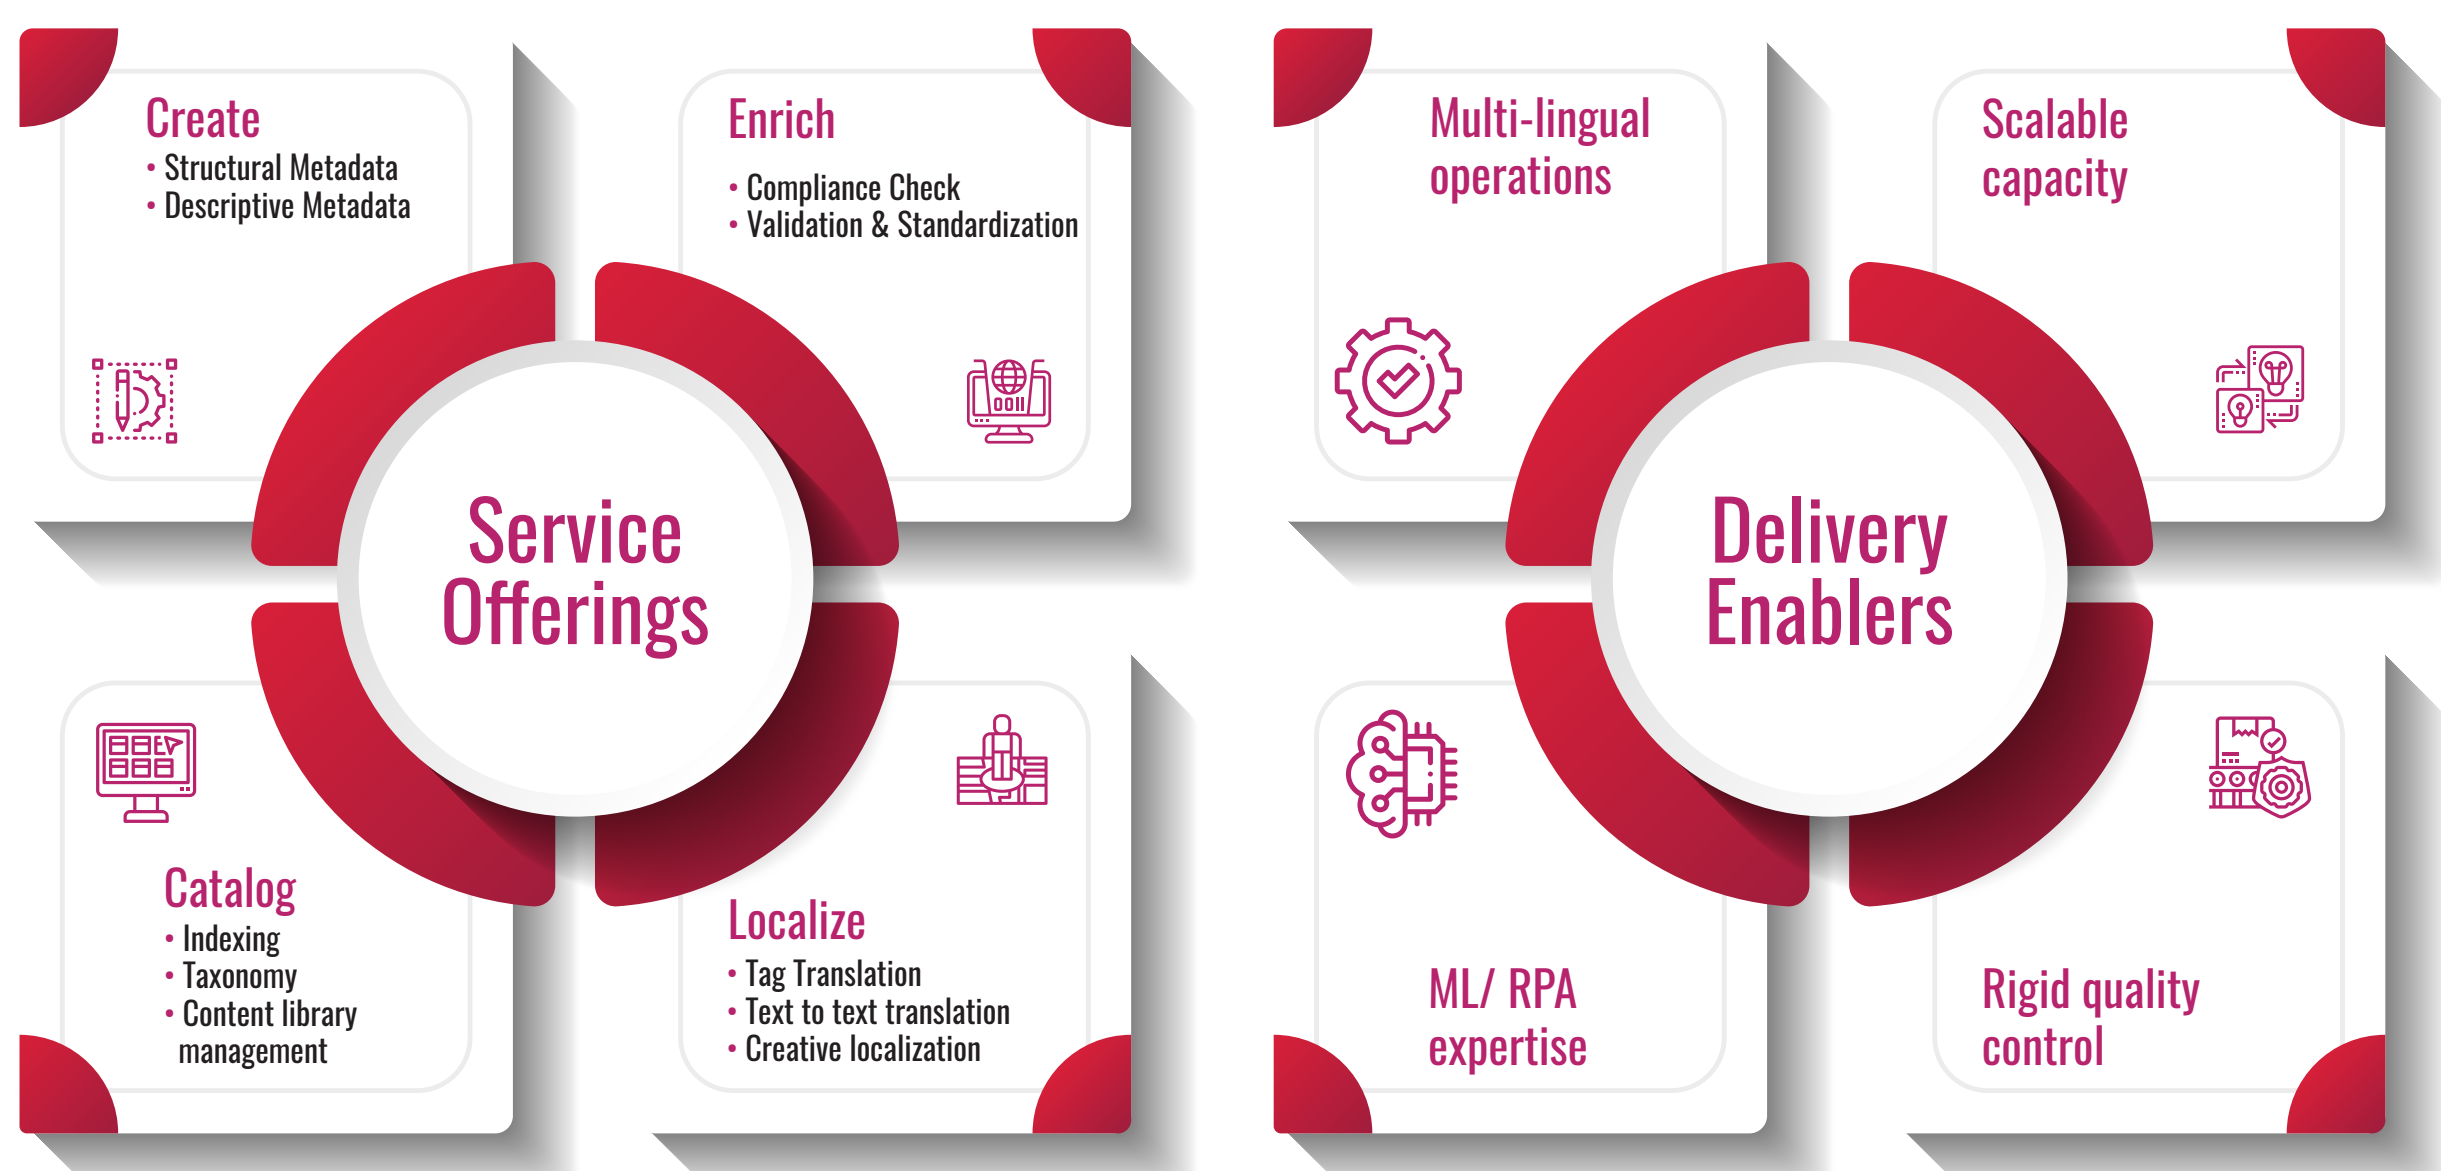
Create
• Structural Metadata
• Descriptive Metadata

Enrich
• Compliance Check
• Validation & Standardization

Service Offerings

Catalog
• Indexing
• Taxonomy
• Content library management

Localize
• Tag Translation
• Text to text translation
• Creative localization

Multi-lingual operations

Scalable capacity

Delivery Enablers

ML/ RPA expertise

Rigid quality control